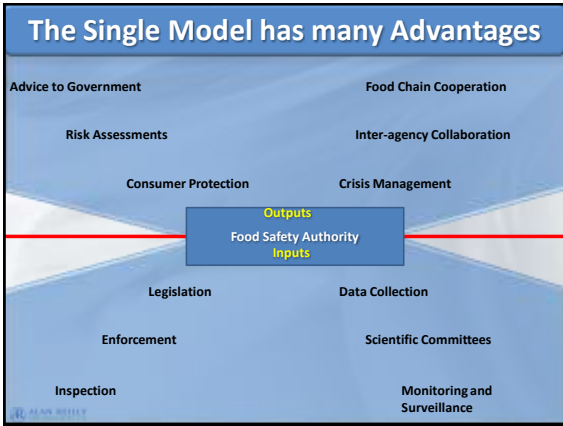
The Single Model has many Advantages

Advice to Government

Food Chain Cooperation

Risk Assessments

Inter-agency Collaboration

Consumer Protection

Crisis Management

Outputs

Food Safety Authority

Inputs

Legislation

Data Collection

Enforcement

Scientific Committees

Inspection

Monitoring and Surveillance

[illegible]